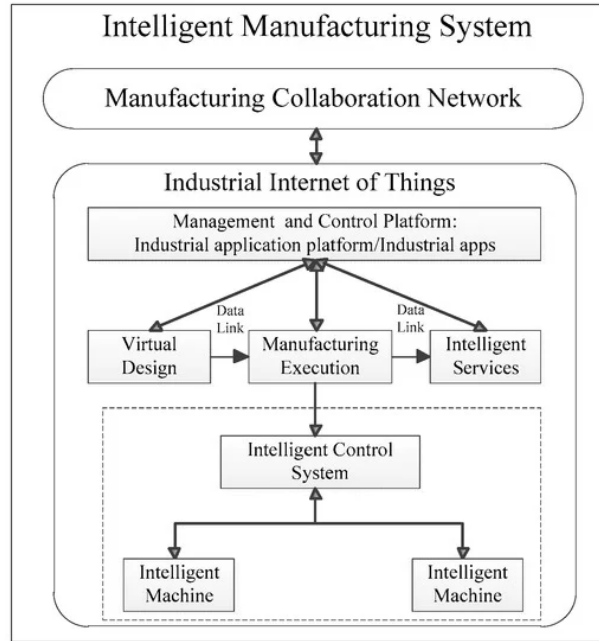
Intelligent Manufacturing System

Manufacturing Collaboration Network

Industrial Internet of Things

Management and Control Platform:
Industrial application platform/Industrial apps

Data Link

Data Link

Virtual Design

Manufacturing Execution

Intelligent Services

Intelligent Control System

Intelligent Machine

Intelligent Machine